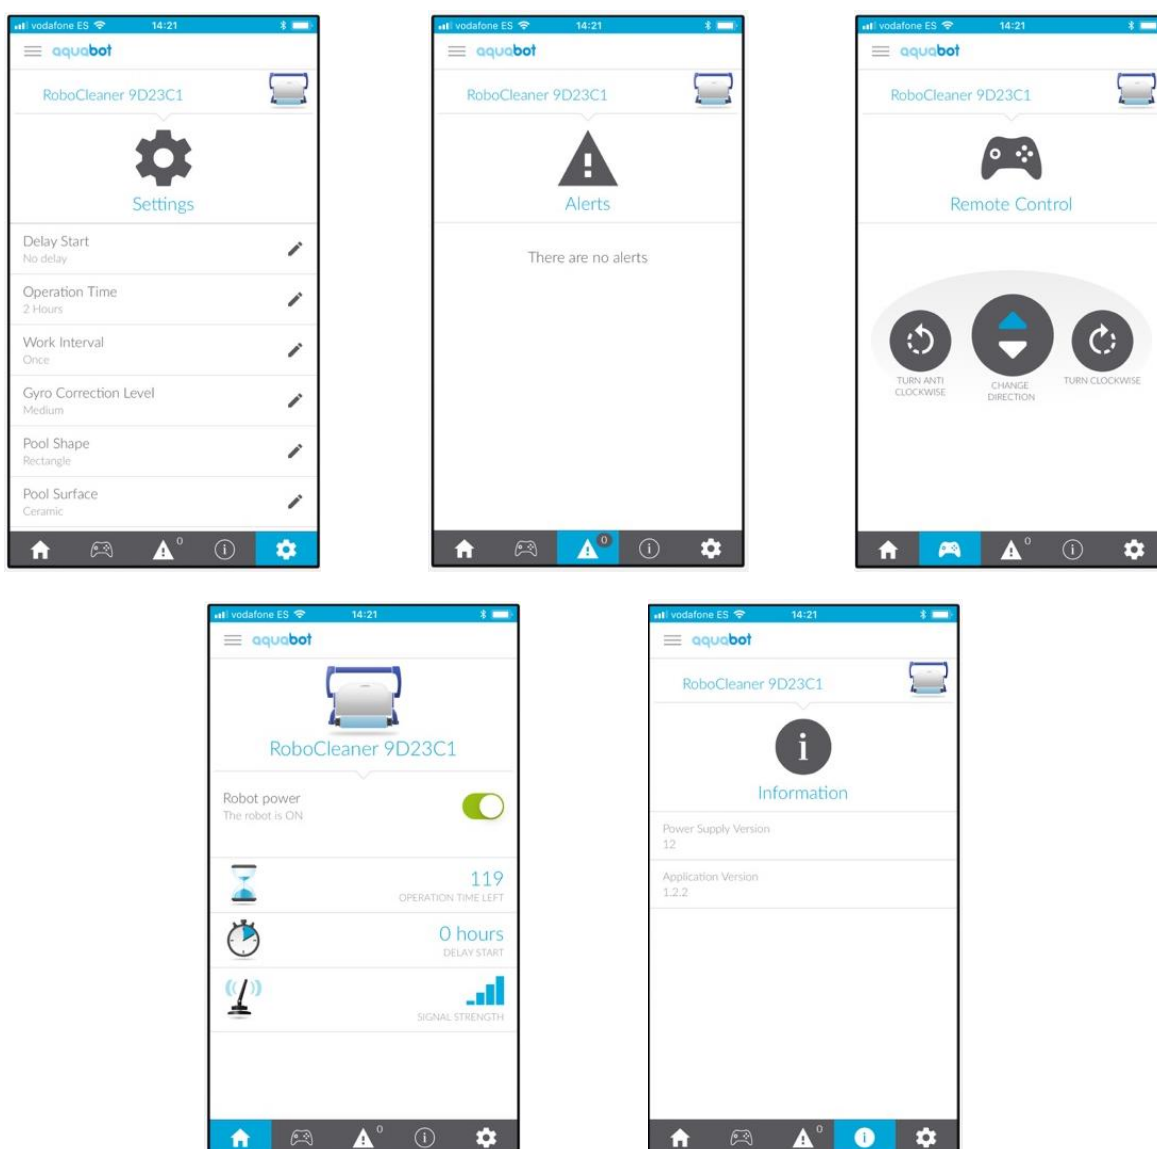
vodafone ES 14:21
aquabot
RoboCleaner 9D23C1
Settings
Delay Start
No delay
Operation Time
2 Hours
Work Interval
Once
Gyro Correction Level
Medium
Pool Shape
Rectangle
Pool Surface
Ceramic
0

vodafone ES 14:21
aquabot
RoboCleaner 9D23C1
Alerts
There are no alerts
0

vodafone ES 14:21
aquabot
RoboCleaner 9D23C1
Remote Control
TURN ANTI CLOCKWISE
CHANGE DIRECTION
TURN CLOCKWISE
0

vodafone ES 14:21
aquabot
RoboCleaner 9D23C1
Robot power
The robot is ON
119
OPERATION TIME LEFT
0 hours
DELAY START
SIGNAL STRENGTH
0

vodafone ES 14:21
aquabot
RoboCleaner 9D23C1
Information
Power Supply Version
12
Application Version
1.2.2
0